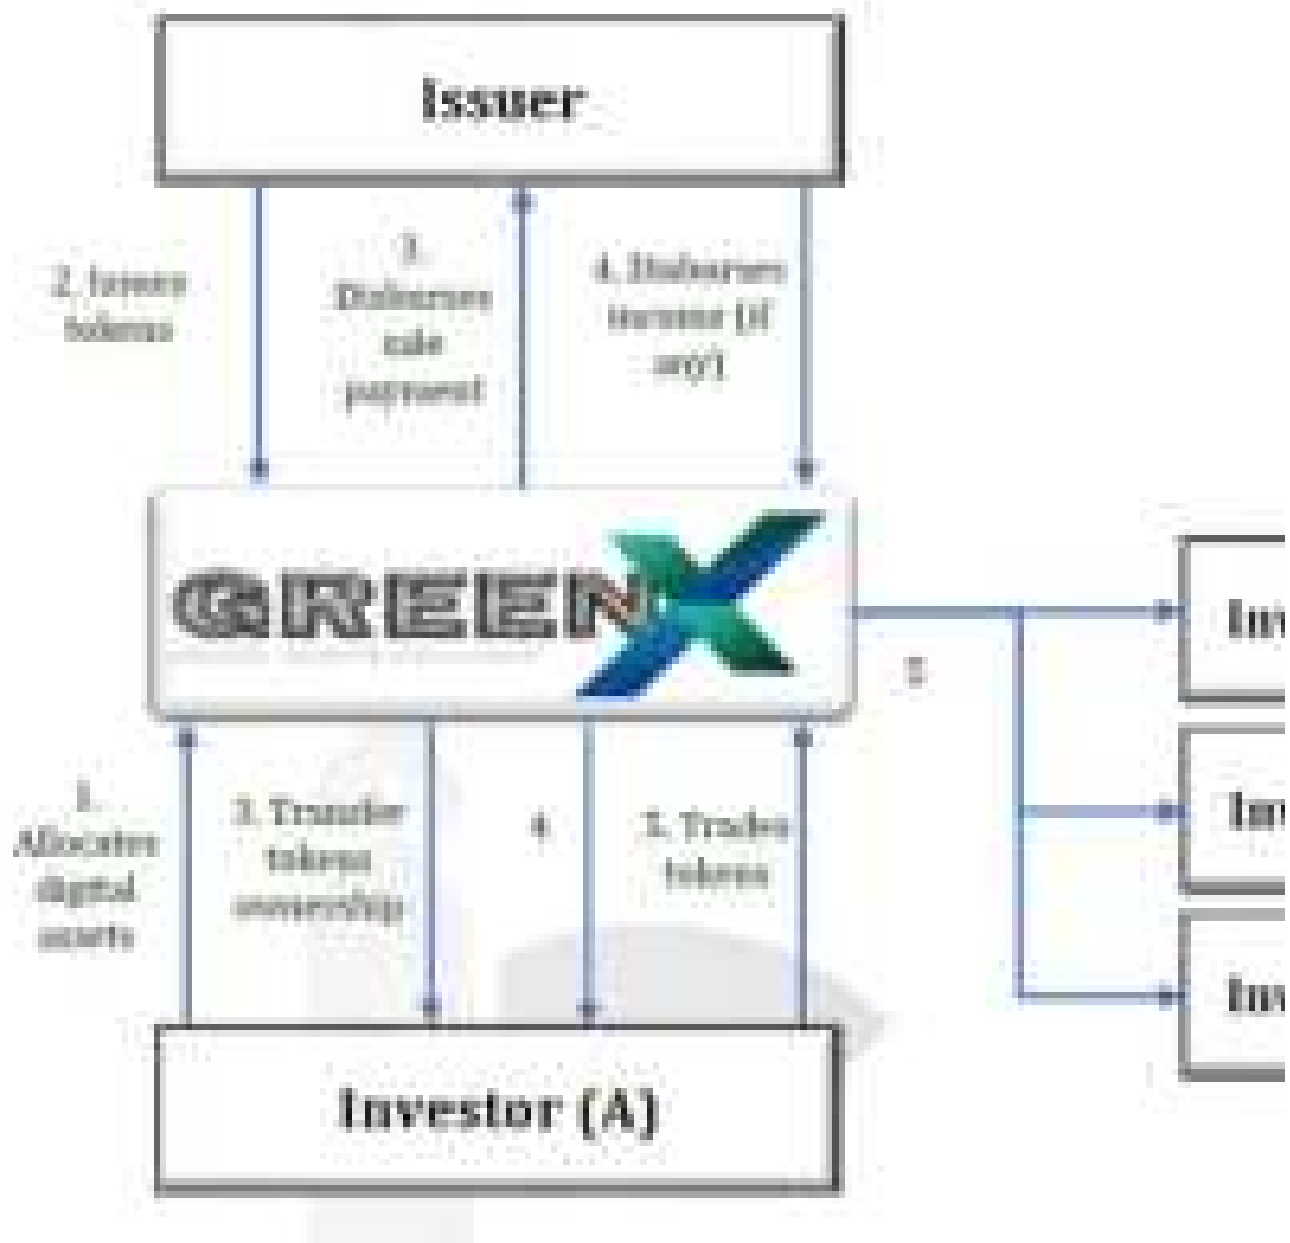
Issuer

2. Issues tokens

3. Disburses sale payment

4. Disburses income (if any)

GREENX

5

Inv

Inv

Inv

1. Allocates digital assets

3. Transfer tokens ownership

4

5. Trades tokens

Investor (A)